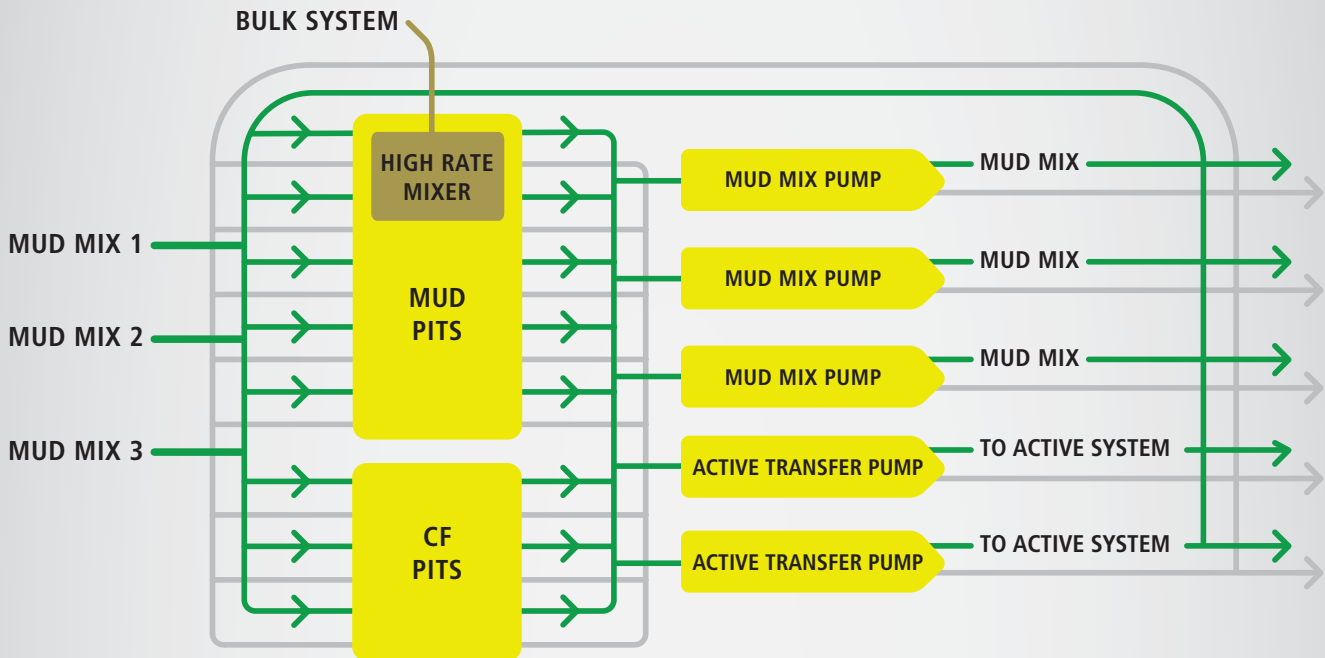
BULK SYSTEM

HIGH RATE MIXER

MUD PITS

CF PITS

MUD MIX 1

MUD MIX 2

MUD MIX 3

MUD MIX PUMP

MUD MIX

MUD MIX PUMP

MUD MIX

MUD MIX PUMP

MUD MIX

ACTIVE TRANSFER PUMP

TO ACTIVE SYSTEM

ACTIVE TRANSFER PUMP

TO ACTIVE SYSTEM